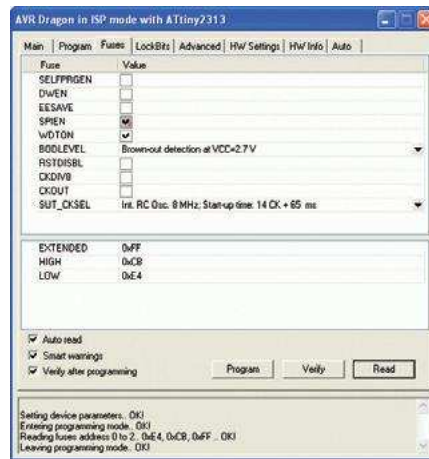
AVR Dragon in ISP mode with ATtiny2313

Main | Program | Fuses | LockBits | Advanced | HW Settings | HW Info | Auto

| Fuse | Value |
|---|---|
| SELFPRGEN | |
| DWEN | |
| EESAVE | |
| SPIEN | ✔ |
| WDTON | ✔ |
| BODLEVEL | Brown-out detection at VCC=2.7 V |
| RSTDISBL | |
| CKDIV8 | |
| CKOUT | |
| SUT_CKSEL | Int. RC Osc. 8 MHz; Start-up time: 14 CK + 65 ms |

| | |
|---|---|
| EXTENDED | 0xFF |
| HIGH | 0xCB |
| LOW | 0xE4 |

☑ Auto read
☑ Smart warnings
☑ Verify after programming

Program | Verify | Read

Setting device parameters.. OK!
Entering programming mode.. OK!
Reading fuses address 0 to 2.. 0xE4, 0xCB, 0xFF .. OK!
Leaving programming mode.. OK!